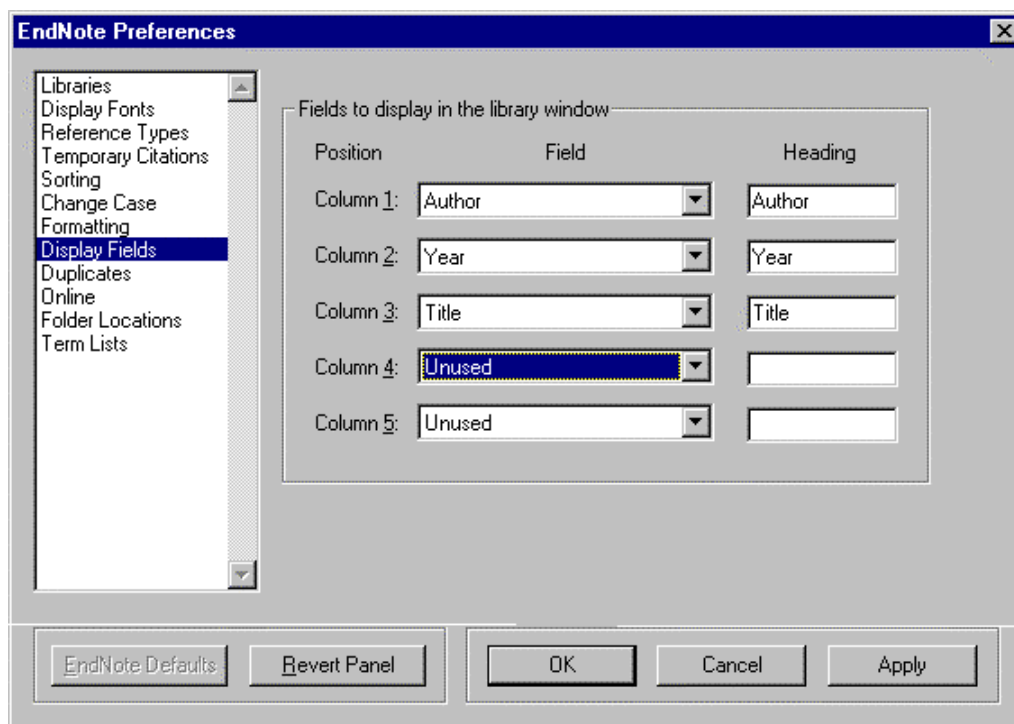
EndNote Preferences

Libraries
Display Fonts
Reference Types
Temporary Citations
Sorting
Change Case
Formatting
Display Fields
Duplicates
Online
Folder Locations
Term Lists

Fields to display in the library window

| Position | Field | Heading |
|---|---|---|
| Column 1: | Author | Author |
| Column 2: | Year | Year |
| Column 3: | Title | Title |
| Column 4: | Unused | |
| Column 5: | Unused | |

EndNote Defaults
Revert Panel
OK
Cancel
Apply